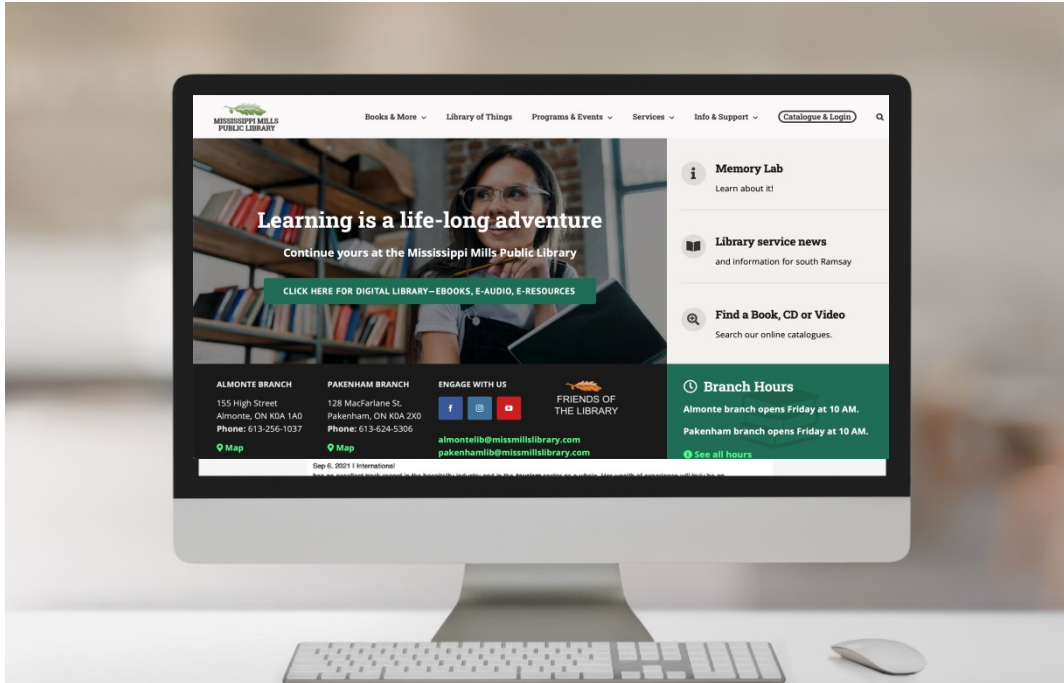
MISSISSIPPI MILLS PUBLIC LIBRARY

Books & More ⌄ Library of Things Programs & Events ⌄ Services ⌄ Info & Support ⌄ Catalogue & Login

Learning is a life-long adventure

Continue yours at the Mississippi Mills Public Library

CLICK HERE FOR DIGITAL LIBRARY—EBOOKS, E-AUDIO, E-RESOURCES

Memory Lab
Learn about it!

Library service news
and information for south Ramsay

Find a Book, CD or Video
Search our online catalogues.

ALMONTE BRANCH
155 High Street
Almonte, ON K0A 1A0
Phone: 613-256-1037
Map

PAKENHAM BRANCH
128 MacFarlane St.
Pakenham, ON K0A 2X0
Phone: 613-624-5306
Map

ENGAGE WITH US

FRIENDS OF THE LIBRARY

almontelib@missmillslibrary.com
pakenhamlib@missmillslibrary.com

Branch Hours
Almonte branch opens Friday at 10 AM.
Pakenham branch opens Friday at 10 AM.
See all hours

Sep 6, 2021 | International
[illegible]